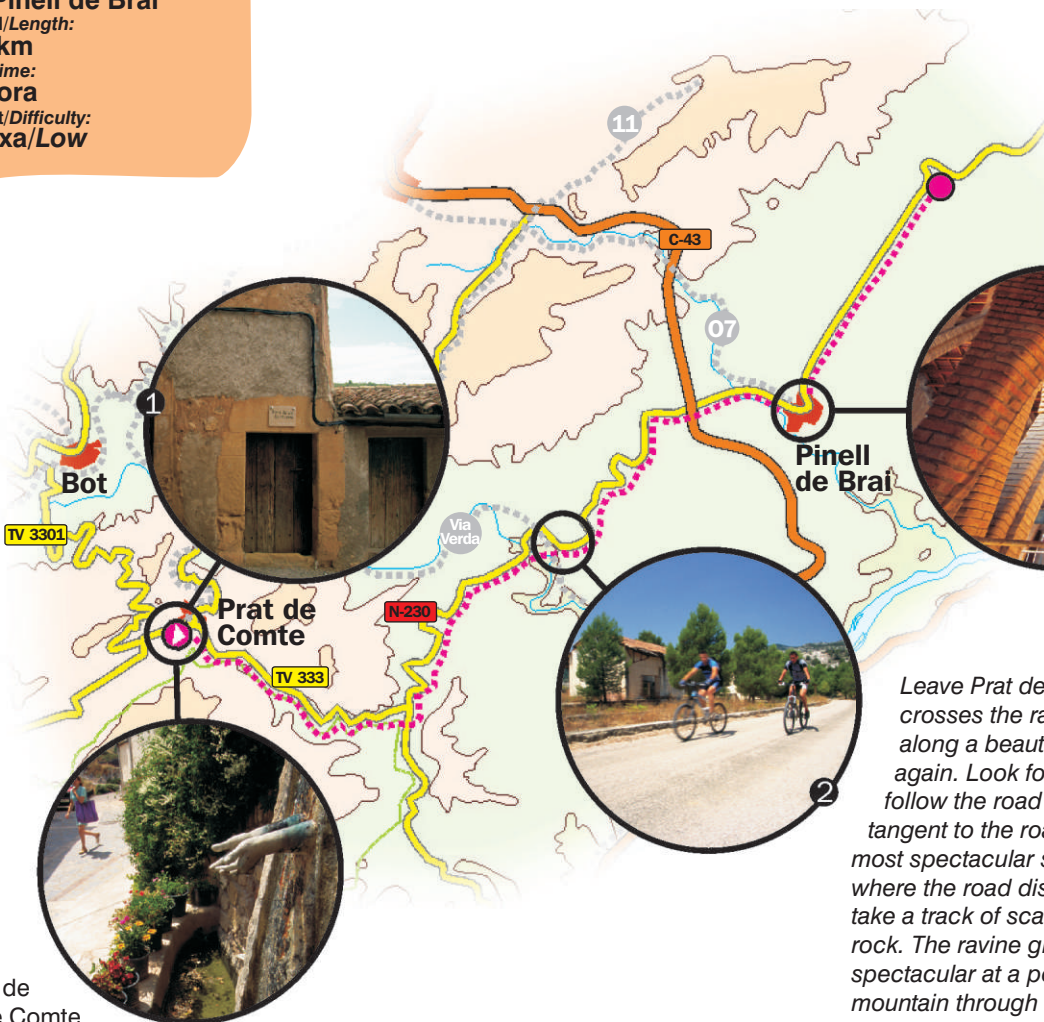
Pinell de Brai
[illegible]/Length:
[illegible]km
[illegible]ime:
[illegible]ora
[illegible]t/Difficulty:
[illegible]xa/Low

11
C-43
07
1
Bot
TV 3301
Pinell de Brai
Via Verda
Prat de Comte
N-230
TV 333
2

Leave Prat de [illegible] crosses the ra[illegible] along a beaut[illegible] again. Look fo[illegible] follow the road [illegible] tangent to the ro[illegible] most spectacular s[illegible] where the road dis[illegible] take a track of sca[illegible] rock. The ravine g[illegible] spectacular at a p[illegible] mountain through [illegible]

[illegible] de
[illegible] Comte